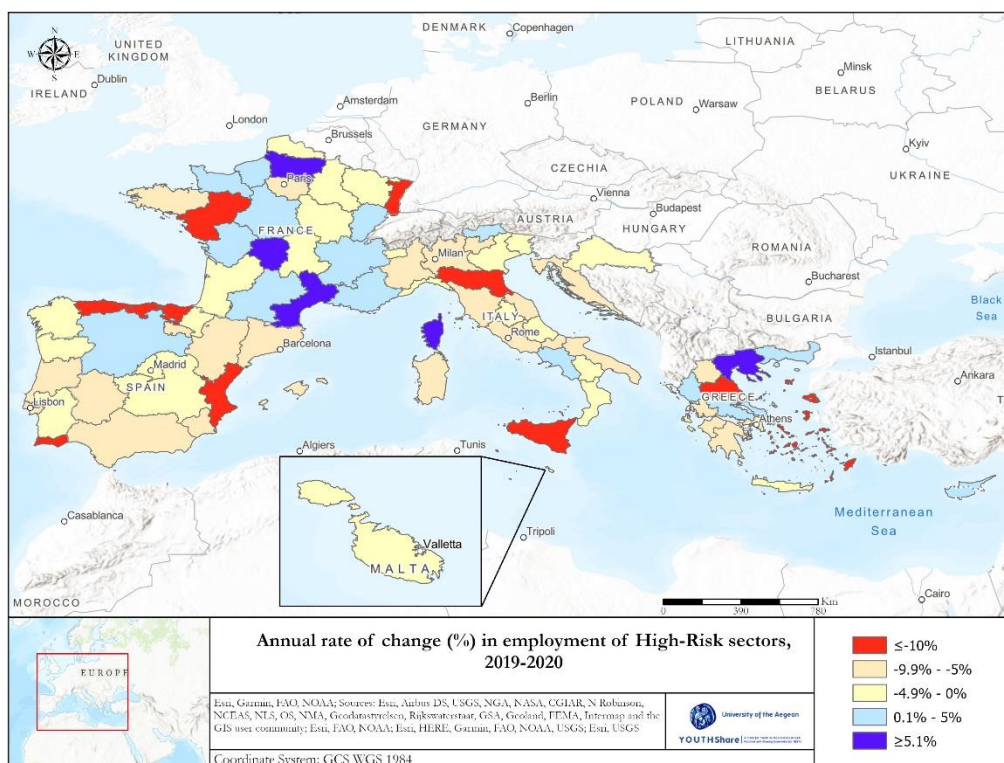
N
W E
S
UNITED KINGDOM
Dublin
IRELAND
DENMARK
Copenhagen
LITHUANIA
Minsk
BELARUS
Amsterdam
Berlin
POLAND
Warsaw
London
Brussels
GERMANY
Kyiv
UKRAINE
CZECHIA
Paris
Vienna
Budapest
AUSTRIA
HUNGARY
FRANCE
ROMANIA
Milan
Bucharest
Black Sea
ITALY
BULGARIA
Rome
Barcelona
Istanbul
Madrid
Ankara
SPAIN
Lisbon
GREECE
Athens
Algiers
Tunis
Valletta
MALTA
Casablanca
Tripoli
Mediterranean Sea
MOROCCO
0 390 780 Km
Cairo
EUROPE
Annual rate of change (%) in employment of High-Risk sectors, 2019-2020
Esri, Garmin, FAO, NOAA; Sources: Esri, Airbus DS, USGS, NGA, NASA, CGIAR, N Robinson, NCEAS, NLS, OS, NMA, Geodatastyrelsen, Rijkswaterstaat, GSA, Geoland, FEMA, Intermap and the GIS user community; Esri, FAO, NOAA; Esri, HERE, Garmin, FAO, NOAA, USGS; Esri, USGS
University of the Aegean
YOUTHShare
Coordinate System: GCS WGS 1984
≤-10%
-9.9% - -5%
-4.9% - 0%
0.1% - 5%
≥5.1%